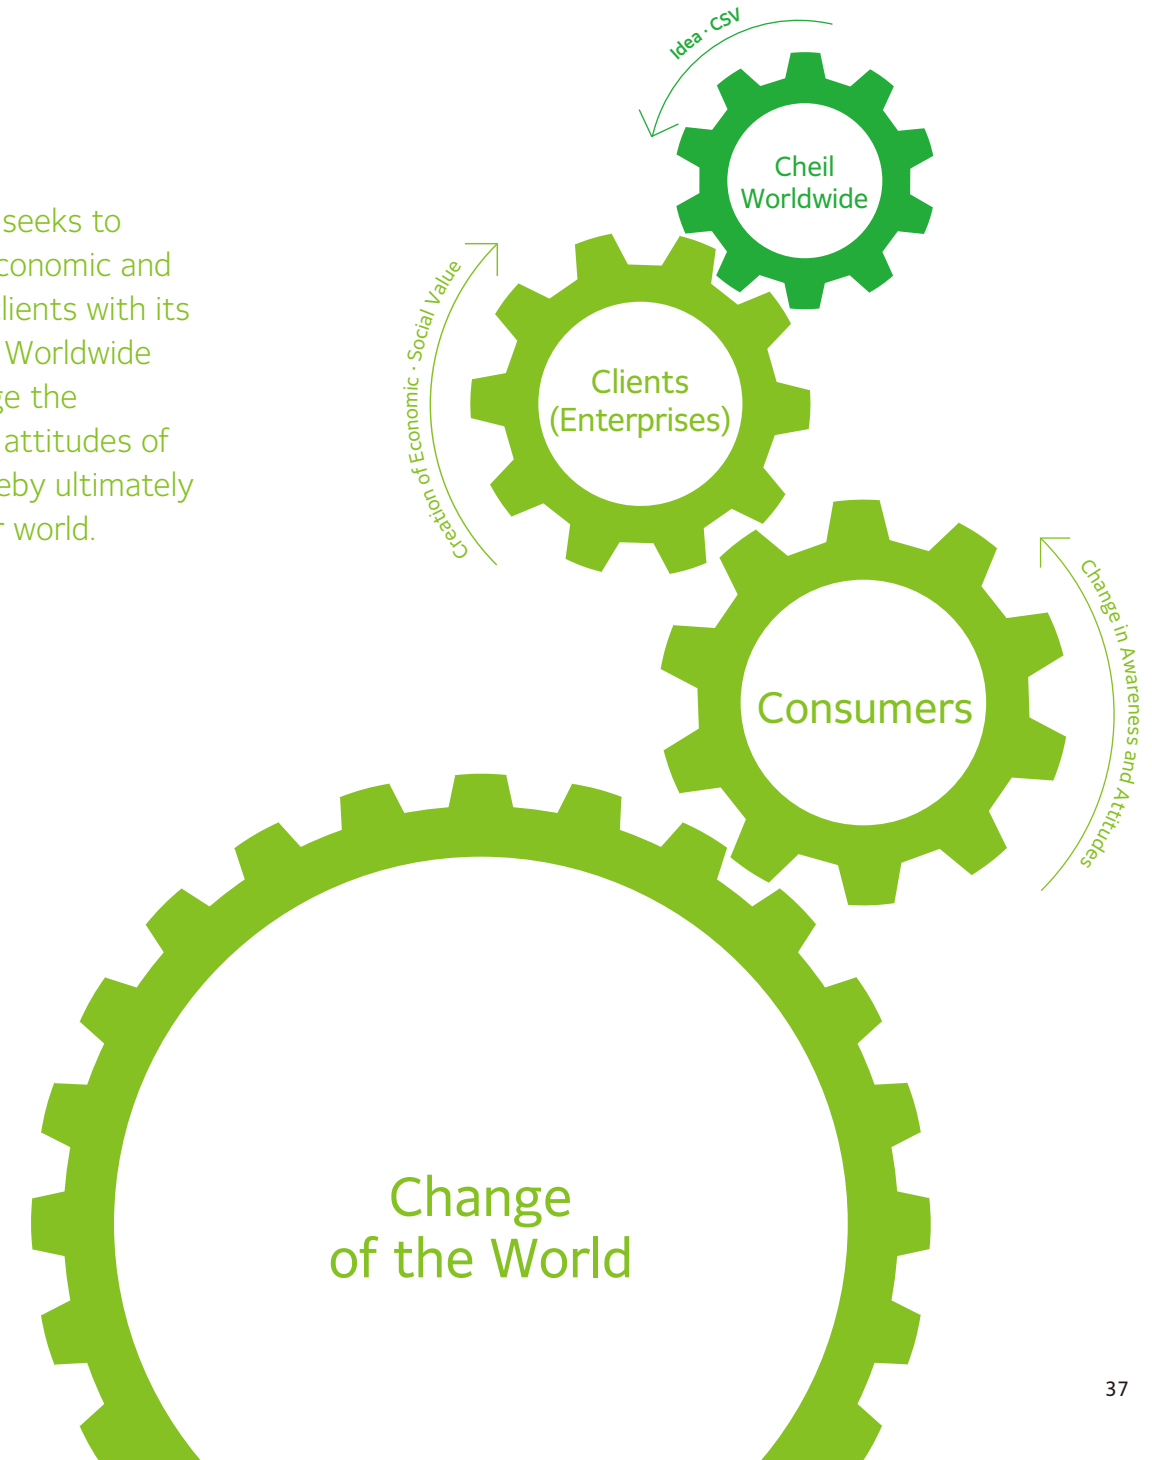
seeks to conomic and lients with its Worldwide ge the attitudes of eby ultimately world.

Idea · CSV

Cheil Worldwide

Creation of Economic · Social Value

Clients (Enterprises)

Change in Awareness and Attitudes

Consumers

Change of the World

37